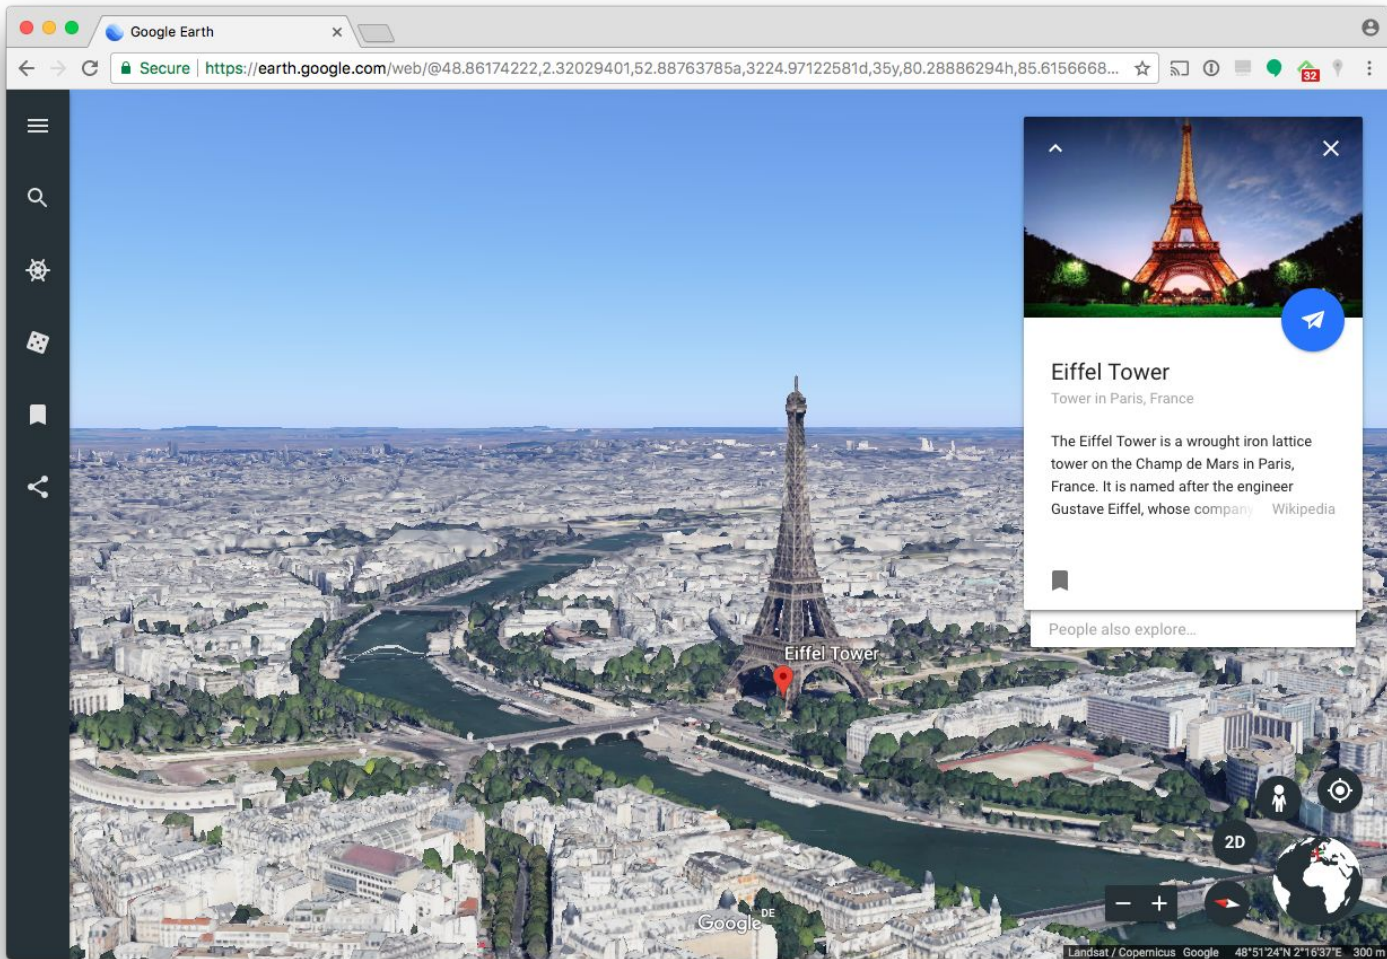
Google Earth

Secure | https://earth.google.com/web/@48.86174222,2.32029401,52.88763785a,3224.97122581d,35y,80.28886294h,85.6156668...

32

Eiffel Tower

Tower in Paris, France

The Eiffel Tower is a wrought iron lattice tower on the Champ de Mars in Paris, France. It is named after the engineer Gustave Eiffel, whose company Wikipedia

People also explore...

Eiffel Tower

2D

Google DE

Landsat / Copernicus Google 48°51'24"N 2°16'37"E 300 m